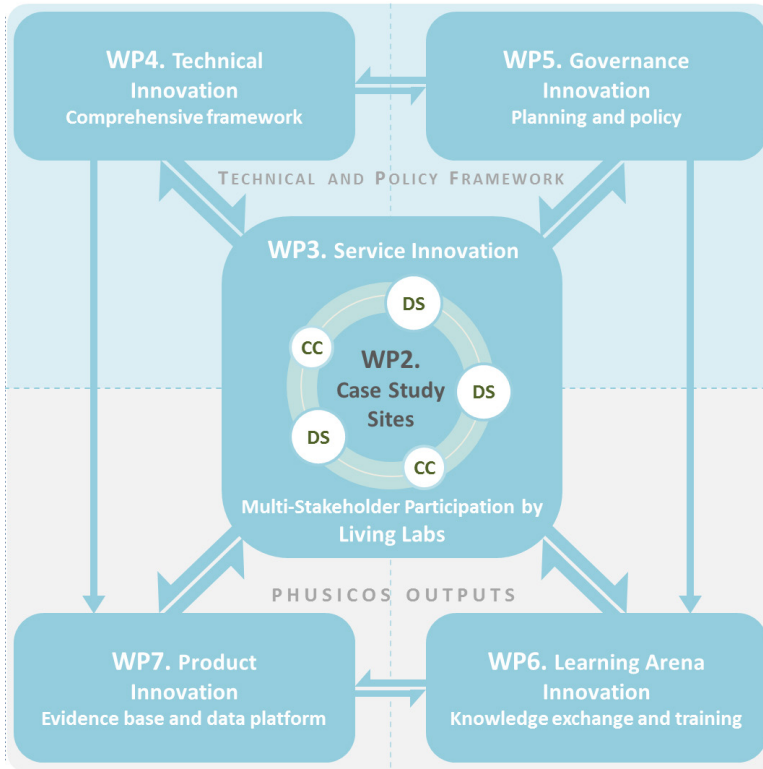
WP4. Technical Innovation
Comprehensive framework

WP5. Governance Innovation
Planning and policy

TECHNICAL AND POLICY FRAMEWORK

WP3. Service Innovation

DS

CC

WP2. Case Study Sites

DS

DS

CC

Multi-Stakeholder Participation by Living Labs

PHUSICOS OUTPUTS

WP7. Product Innovation
Evidence base and data platform

WP6. Learning Arena Innovation
Knowledge exchange and training